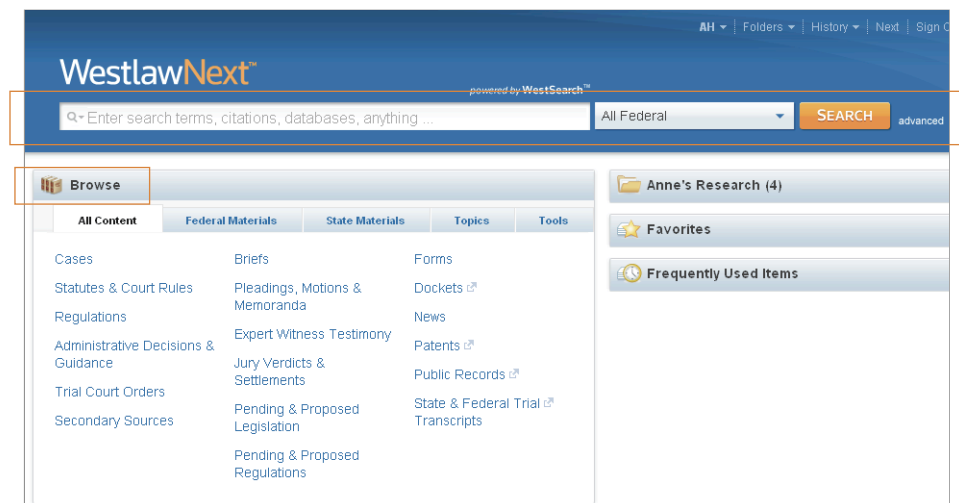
AH ▾ | Folders ▾ | History ▾ | Next | Sign O

WestlawNext™

powered by WestSearch™

Enter search terms, citations, databases, anything ...

All Federal

SEARCH

advanced

Browse

All Content | Federal Materials | State Materials | Topics | Tools

Cases

Statutes & Court Rules

Regulations

Administrative Decisions & Guidance

Trial Court Orders

Secondary Sources

Briefs

Pleadings, Motions & Memoranda

Expert Witness Testimony

Jury Verdicts & Settlements

Pending & Proposed Legislation

Pending & Proposed Regulations

Forms

Dockets

News

Patents

Public Records

State & Federal Trial Transcripts

Anne's Research (4)

Favorites

Frequently Used Items